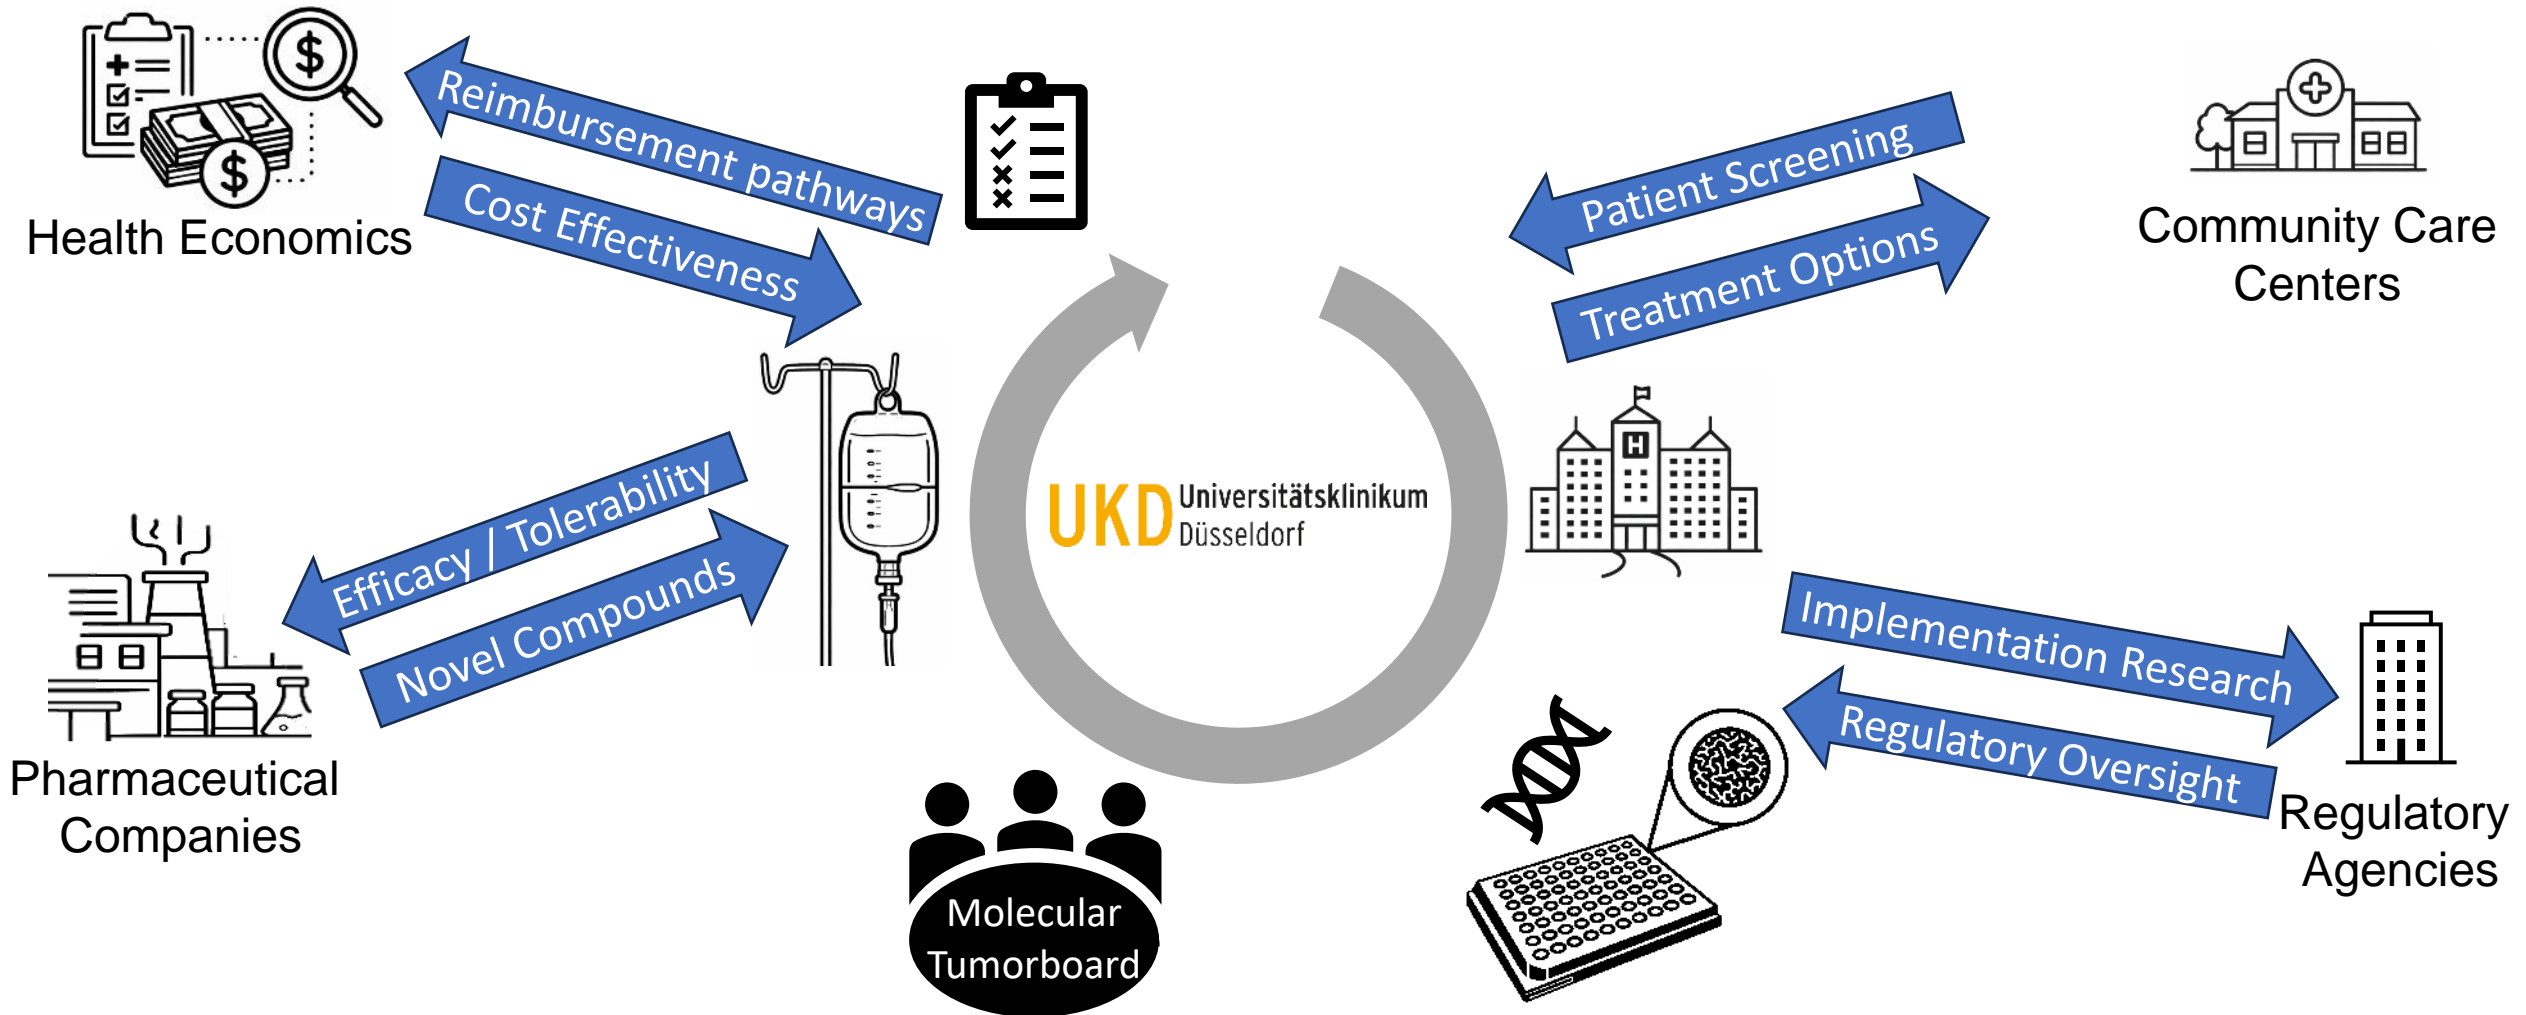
Health Economics

Reimbursement pathways

Cost Effectiveness

Patient Screening

Treatment Options

Community Care Centers

UKD Universitätsklinikum Düsseldorf

H

Efficacy / Tolerability

Novel Compounds

Pharmaceutical Companies

Implementation Research

Regulatory Oversight

Regulatory Agencies

Molecular Tumorboard